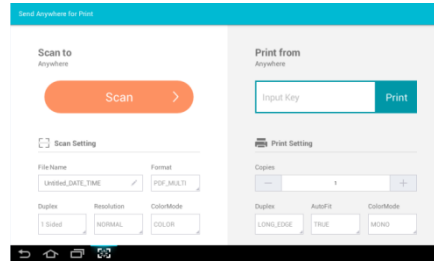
Send Anywhere for Print

Scan to
Anywhere

Scan

Scan Setting

File Name
Untitled_DATE_TIME

Format
PDF_MULTI

Duplex
1 Sided

Resolution
NORMAL

ColorMode
COLOR

Print from
Anywhere

Input Key
Print

Print Setting

Copies
—
1
+

Duplex
LONG_EDGE

AutoFit
TRUE

ColorMode
MONO